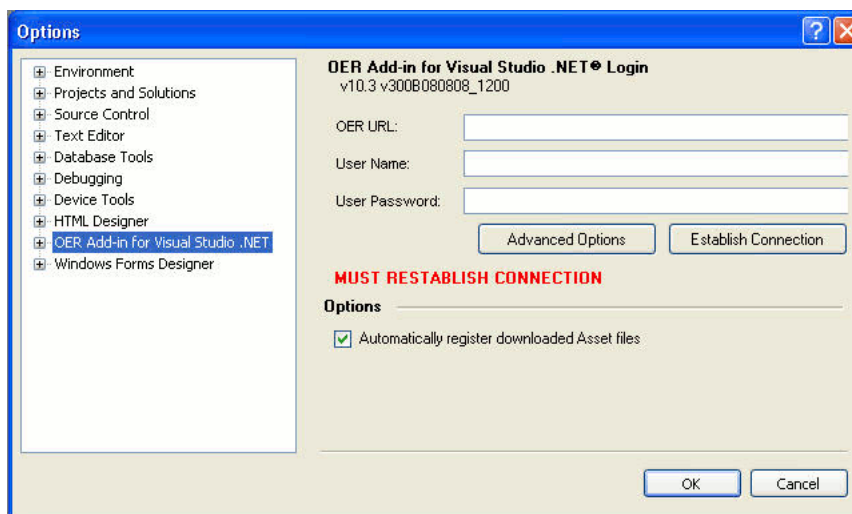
Options

Environment
Projects and Solutions
Source Control
Text Editor
Database Tools
Debugging
Device Tools
HTML Designer
OER Add-in for Visual Studio .NET
Windows Forms Designer

OER Add-in for Visual Studio .NET® Login
v10.3 v300B080808_1200

OER URL:
User Name:
User Password:

Advanced Options
Establish Connection

MUST RESTABLISH CONNECTION

Options

Automatically register downloaded Asset files

OK
Cancel